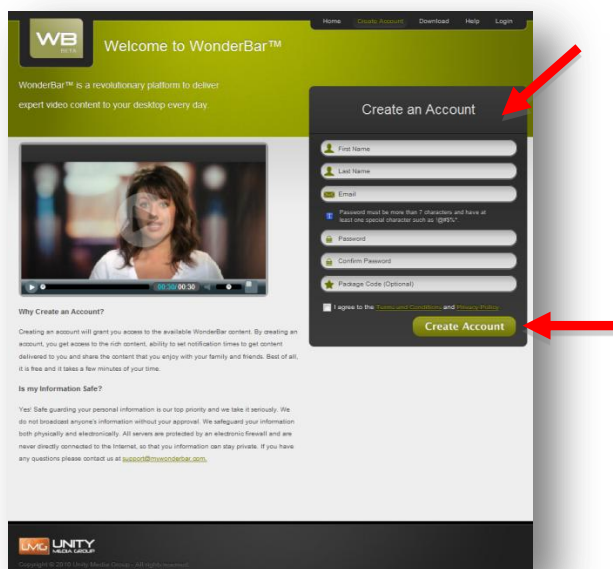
Home Create Account Download Help Login

WB BETA

Welcome to WonderBar™

WonderBar™ is a revolutionary platform to deliver expert video content to your desktop every day.

Create an Account

First Name

Last Name

Email

Password must be more than 7 characters and have at least one special character such as !@#$%^.

Password

Confirm Password

Package Code (Optional)

I agree to the Terms and Conditions and Privacy Policy

Create Account

00:30/00:30

Why Create an Account?

Creating an account will grant you access to the available WonderBar content. By creating an account, you get access to the rich content, ability to set notification times to get content delivered to you and share the content that you enjoy with your family and friends. Best of all, it is free and it takes a few minutes of your time.

Is my Information Safe?

Yes! Safe guarding your personal information is our top priority and we take it seriously. We do not broadcast anyone's information without your approval. We safeguard your information both physically and electronically. All servers are protected by an electronic firewall and are never directly connected to the Internet, so that you information can stay private. If you have any questions please contact us at support@mywonderbar.com.

UMG UNITY MEDIA GROUP

Copyright © 2010 Unity Media Group - All rights reserved